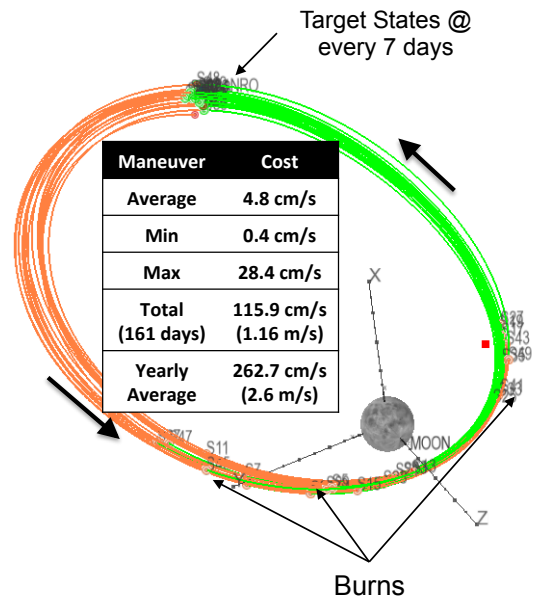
Target States @ every 7 days

S48 NRO

| Maneuver | Cost |
|---|---|
| Average | 4.8 cm/s |
| Min | 0.4 cm/s |
| Max | 28.4 cm/s |
| Total (161 days) | 115.9 cm/s (1.16 m/s) |
| Yearly Average | 262.7 cm/s (2.6 m/s) |

X

S43

S11

MOON

S15

Z

Burns